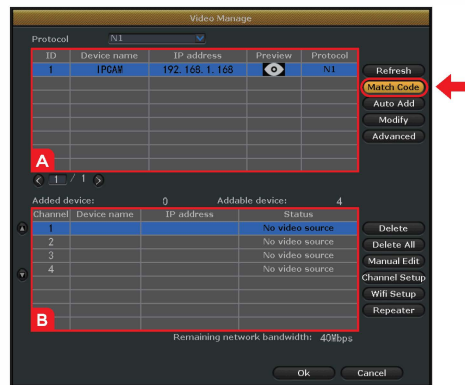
Video Manage

Protocol N1

| ID | Device name | IP address | Preview | Protocol |
|---|---|---|---|---|
| 1 | IPCAM | 192.168.1.168 | | N1 |

Refresh
Match Code
Auto Add
Modify
Advanced

A

1 / 1

Added device: 0 Addable device: 4

| Channel | Device name | IP address | Status |
|---|---|---|---|
| 1 | | | No video source |
| 2 | | | No video source |
| 3 | | | No video source |
| 4 | | | No video source |

Delete
Delete All
Manual Edit
Channel Setup
Wifi Setup
Repeater

B

Remaining network bandwidth: 40Mbps

Ok Cancel